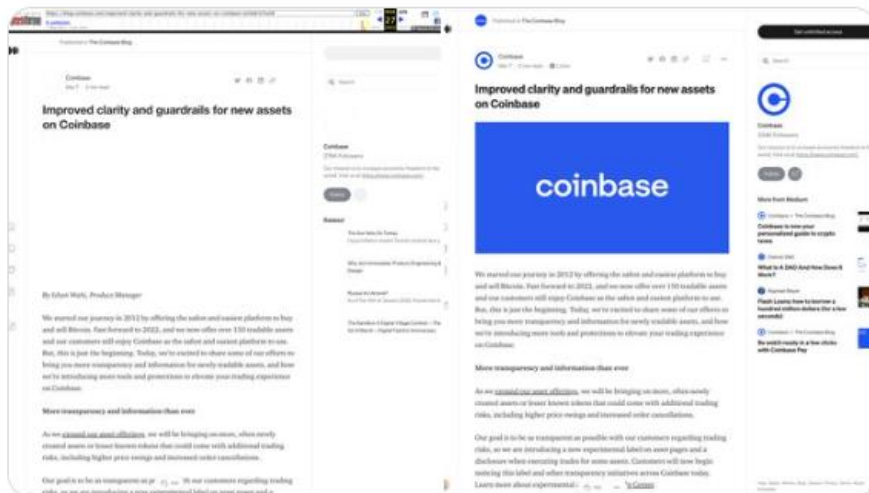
Published in The Coinbase Blog

Coinbase

Improved clarity and guardrails for new assets on Coinbase

By Ghazi Wahi, Product Manager

We started our journey in 2012 by offering the safest and easiest platform to buy and sell Bitcoin. Fast forward to 2022, and we now offer over 150 tradable assets and our customers still enjoy Coinbase as the safest and easiest platform to use. But, this is just the beginning. Today, we're excited to share some of our efforts to bring you more transparency and information for newly tradable assets, and how we're introducing more tools and protections to elevate your trading experience on Coinbase.

More transparency and information than ever

As we expand our asset offerings, we will be bringing on more, often newly created assets or lesser known tokens that could come with additional trading risks, including higher price swings and increased order cancellations.

Our goal is to be as transparent as possible with our customers regarding trading risks, so we are introducing a new experimental label on asset pages and a disclosure when executing trades for some assets. Customers will now begin noticing this label and other transparency initiatives across Coinbase today. Learn more about experimental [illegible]

Coinbase

Search

Related

Published in The Coinbase Blog

Coinbase

Improved clarity and guardrails for new assets on Coinbase

coinbase

We started our journey in 2012 by offering the safest and easiest platform to buy and sell Bitcoin. Fast forward to 2022, and we now offer over 150 tradable assets and our customers still enjoy Coinbase as the safest and easiest platform to use. But, this is just the beginning. Today, we're excited to share some of our efforts to bring you more transparency and information for newly tradable assets, and how we're introducing more tools and protections to elevate your trading experience on Coinbase.

More transparency and information than ever

As we expand our asset offerings, we will be bringing on more, often newly created assets or lesser known tokens that could come with additional trading risks, including higher price swings and increased order cancellations.

Our goal is to be as transparent as possible with our customers regarding trading risks, so we are introducing a new experimental label on asset pages and a disclosure when executing trades for some assets. Customers will now begin noticing this label and other transparency initiatives across Coinbase today. Learn more about experimental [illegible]

Get unlimited access

Coinbase

Follow

More from Medium

Coinbase in The Coinbase Blog
Coinbase is now your personalized guide to crypto taxes

What Is A DAO And How Does It Work?

Flash Loans: how to borrow a hundred million dollars (for a few seconds)

Coinbase in The Coinbase Blog
Be watch ready in a few clicks with Coinbase Pay